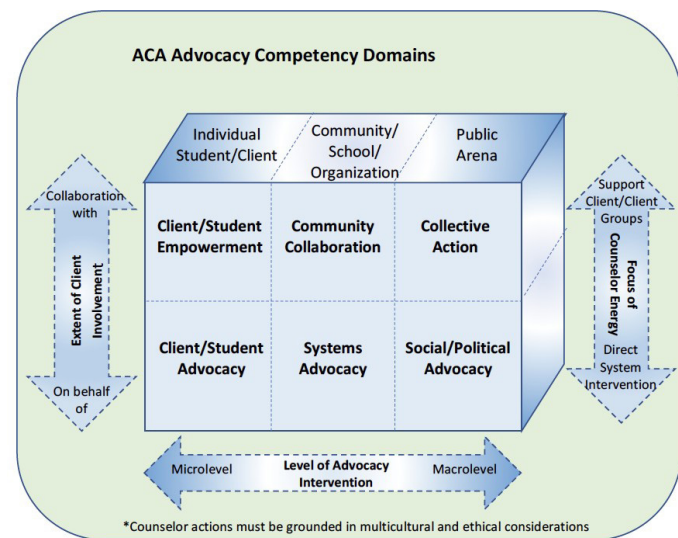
ACA Advocacy Competency Domains

Individual Student/Client

Community/ School/ Organization

Public Arena

Collaboration with

Extent of Client Involvement

On behalf of

Client/Student Empowerment

Community Collaboration

Collective Action

Client/Student Advocacy

Systems Advocacy

Social/Political Advocacy

Support Client/Client Groups

Focus of Counselor Energy

Direct System Intervention

Microlevel

Level of Advocacy Intervention

Macrolevel

*Counselor actions must be grounded in multicultural and ethical considerations